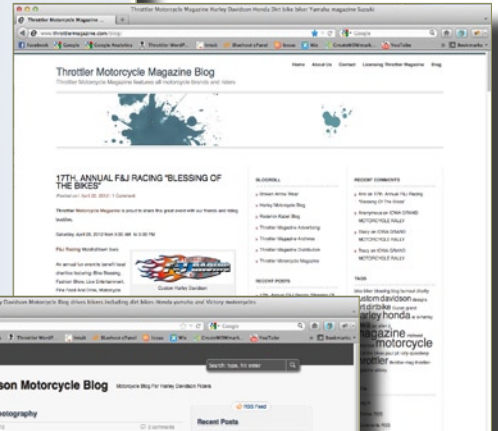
Throttler Motorcycle Magazine Harley Davidson Honda Dirt bike biker Yamaha magazine Suzuki

Throttler Motorcycle Magazine ×

www.throttlermagazine.com/blog/

Facebook Google Google Analytics Throttler WordP... Gmail Bluehost cPanel Issue Wix CreateMOWmark... YouTube Bookmarks

Throttler Motorcycle Magazine Blog

Throttler Motorcycle Magazine features all motorcycle brands and riders

Home About Us Contact Licensing Throttler Magazine Blog

17TH. ANNUAL F&J RACING "BLESSING OF THE BIKES"

Posted on April 20, 2012 | 1 Comment

Throttler Motorcycle Magazine is proud to share this great event with our friends and riding buddies.

Saturday, April 28, 2012 from 9:00 AM to 5:00 PM

F&J Racing Worthington Iowa

An annual fun event to benefit local charities featuring Bike Blessing, Fashion Show, Live Entertainment, Free Food And Drink, Motorcycle

Custom Harley Davidson

BLOGROLL

Dream Army Wear

Harley Motorcycle Blog

Redemch Rebel Blog

Throttler Magazine Advertising

Throttler Magazine Archives

Throttler Magazine Distribution

Throttler Motorcycle Magazine

RECENT POSTS

RECENT COMMENTS

Ann on 17th. Annual F&J Racing "Blessing Of The Bikes"

Anonymous on IOWA GRAND MOTORCYCLE RALLY

Stacy on IOWA GRAND MOTORCYCLE RALLY

Tracy on IOWA GRAND MOTORCYCLE RALLY

TAGS

custom davidson dirtbike harley honda magazine motorcycle throttler

Davidson Motorcycle Blog drives bikers including dirt bikes Honda yamaha and Victory motorcycles

Google

Throttler WordP... Gmail Bluehost cPanel Issue Wix CreateMOWmark... YouTube Bookmarks

son Motorcycle Blog Motorcycle Blog For Harley Davidson Riders

Search: type, hit enter

otography

RSS Feed

2 comments

Recent Posts